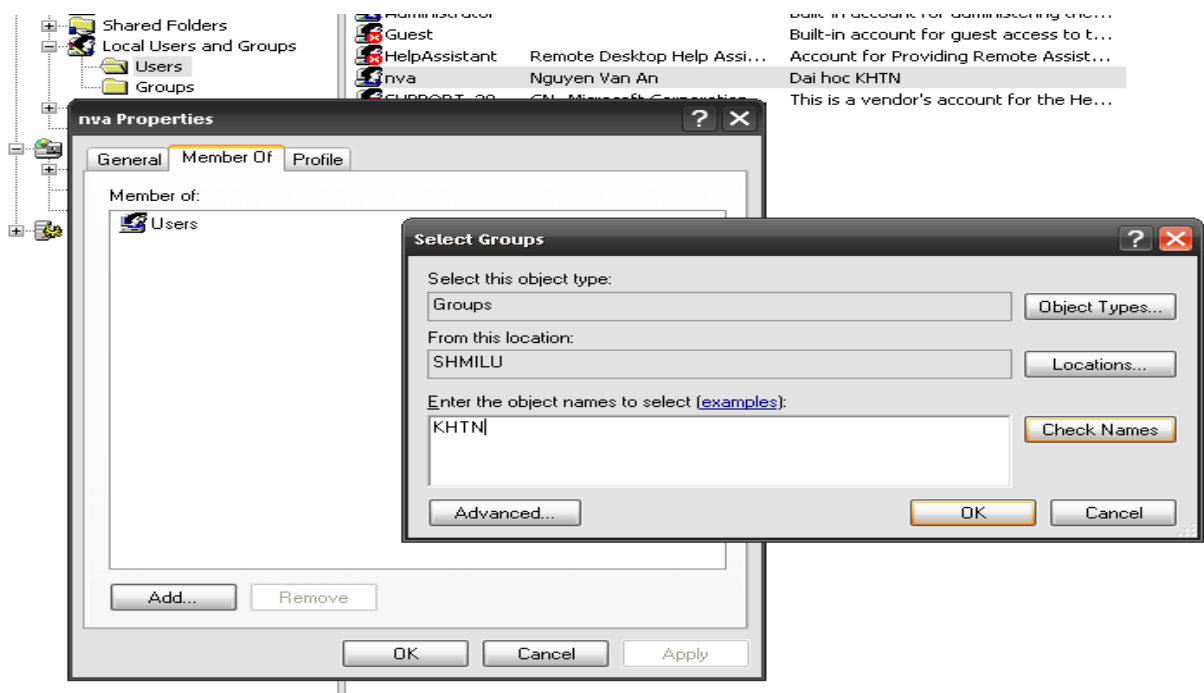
Shared Folders
Local Users and Groups
Users
Groups

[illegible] | | Built-in account for administering the...
Guest | | Built-in account for guest access to t...
HelpAssistant | Remote Desktop Help Assi... | Account for Providing Remote Assist...
nva | Nguyen Van An | Dai hoc KHTN
SUPPORT_38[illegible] | CN=Microsoft Corporation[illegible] | This is a vendor's account for the He...

nva Properties
General
Member Of
Profile
Member of:
Users
Add...
Remove
OK
Cancel
Apply

Select Groups
Select this object type:
Groups
Object Types...
From this location:
SHMILU
Locations...
Enter the object names to select (examples):
KHTN
Check Names
Advanced...
OK
Cancel